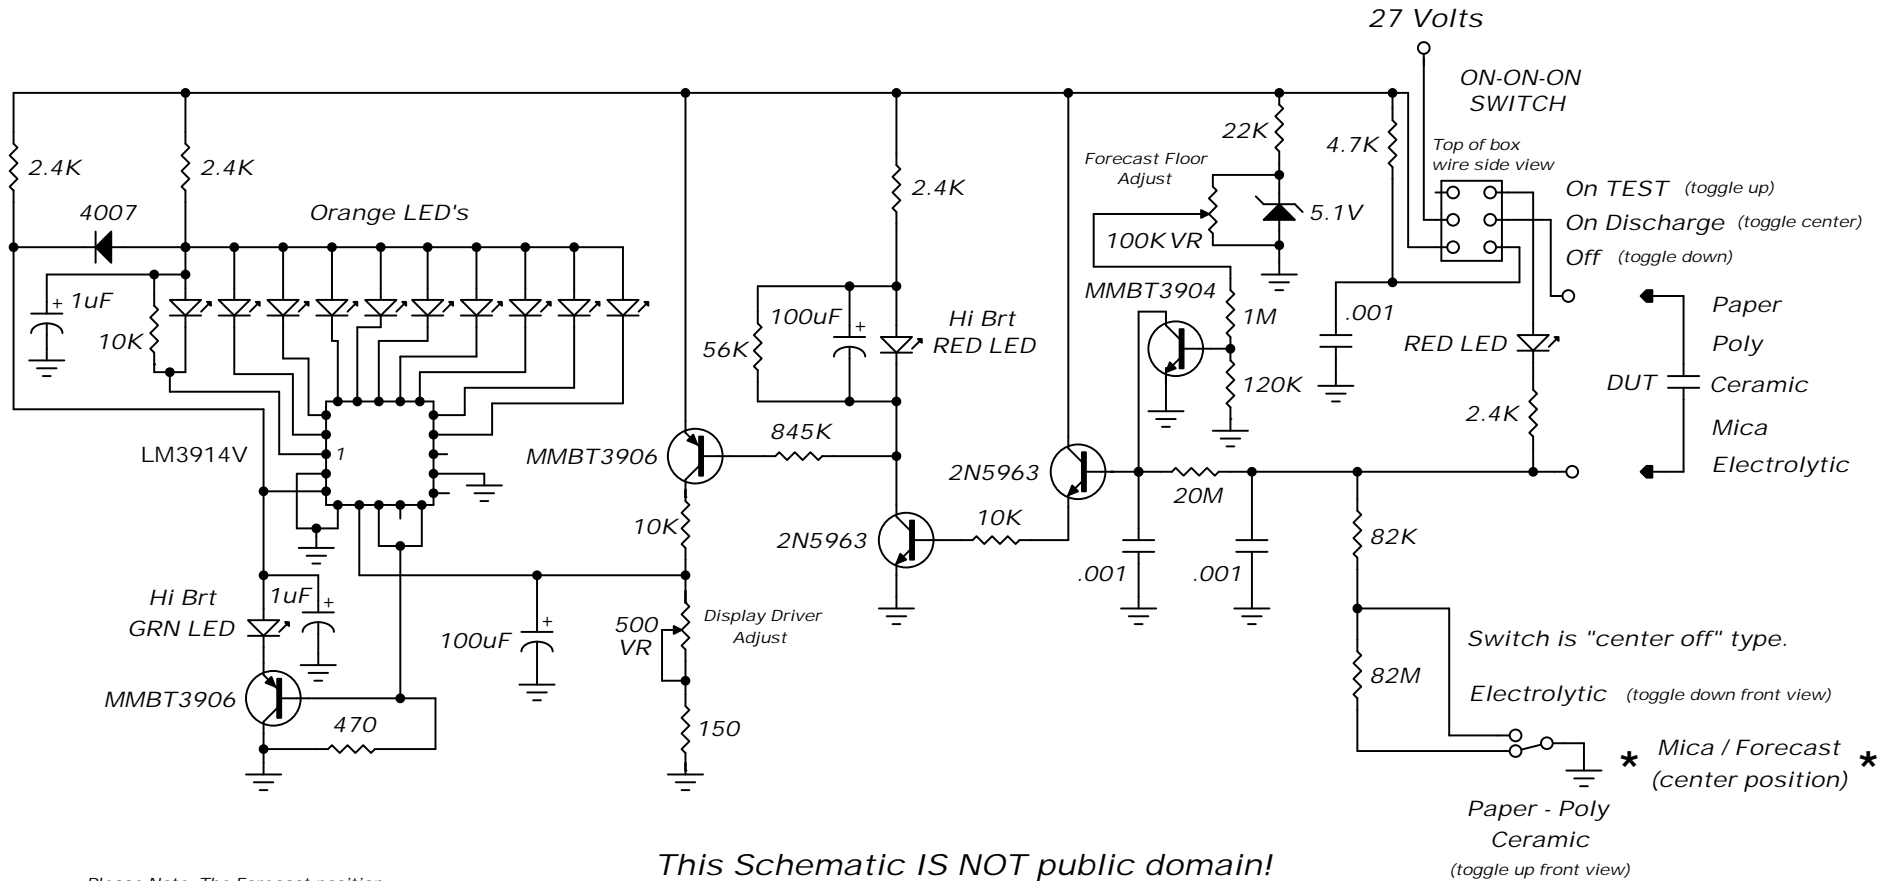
27 Volts

ON-ON-ON
SWITCH

Top of box
wire side view

2.4K
2.4K
4007
Orange LED's
1uF
10K
LM3914V
1
Hi Brt
GRN LED
1uF
MMBT3906
470
100uF
2.4K
100uF
56K
Hi Brt
RED LED
845K
MMBT3906
10K
500
VR
Display Driver
Adjust
150
2N5963
10K
2N5963
22K
Forecast Floor
Adjust
5.1V
100K VR
MMBT3904
1M
120K
4.7K
.001
20M
.001
.001
On TEST (toggle up)
On Discharge (toggle center)
Off (toggle down)
RED LED
2.4K
Paper
Poly
DUT
Ceramic
Mica
Electrolytic
82K
82M
Switch is "center off" type.
Electrolytic (toggle down front view)
* Mica / Forecast *
(center position)
Paper - Poly
Ceramic
(toggle up front view)

This Schematic IS NOT public domain!

Please Note. The Forecast position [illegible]